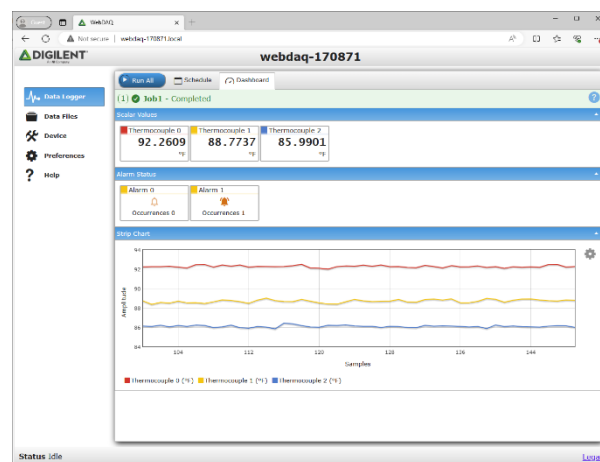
Guest
WebDAQ
Not secure | webdaq-170871.local

DIGILENT
webdaq-170871

Data Logger
Data Files
Device
Preferences
Help

Run All
Schedule
Dashboard

(1) Job1 - Completed

Scalar Values

| Thermocouple 0 | Thermocouple 1 | Thermocouple 2 |
|---|---|---|
| 92.2609 °F | 88.7737 °F | 85.9901 °F |

Alarm Status

| Alarm 0 | Alarm 1 |
|---|---|
| Occurrences 0 | Occurrences 1 |

Strip Chart

94
92
90
88
86
84
Amplitude
104
112
120
128
136
144
Samples

Thermocouple 0 (°F) Thermocouple 1 (°F) Thermocouple 2 (°F)

Status idle
Logo